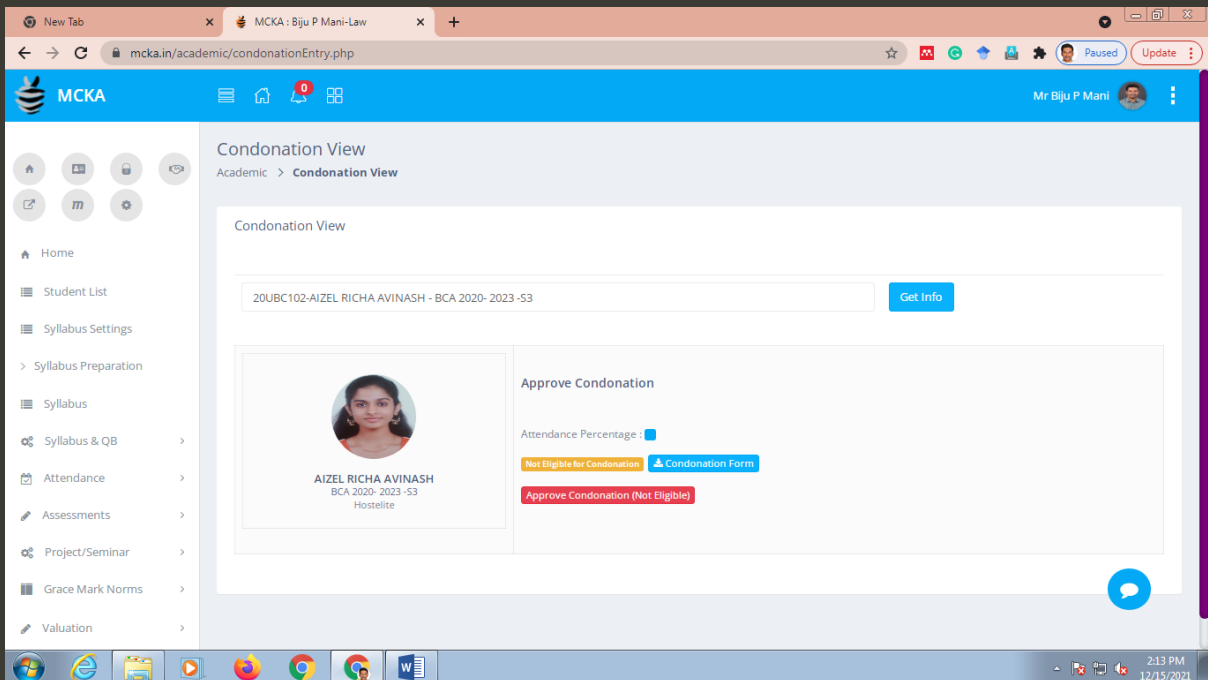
New Tab
MCKA : Biju P Mani-Law
mcka.in/academic/condonationEntry.php
Paused
Update

MCKA
0
Mr Biju P Mani

Home
Student List
Syllabus Settings
Syllabus Preparation
Syllabus
Syllabus & QB
Attendance
Assessments
Project/Seminar
Grace Mark Norms
Valuation

Condonation View
Academic > Condonation View

Condonation View

20UBC102-AIZEL RICHA AVINASH - BCA 2020- 2023 -S3
Get Info

AIZEL RICHA AVINASH
BCA 2020- 2023 -S3
Hostelite

Approve Condonation
Attendance Percentage :
Not Eligible for Condonation
Condonation Form
Approve Condonation (Not Eligible)

2:13 PM
12/15/2021